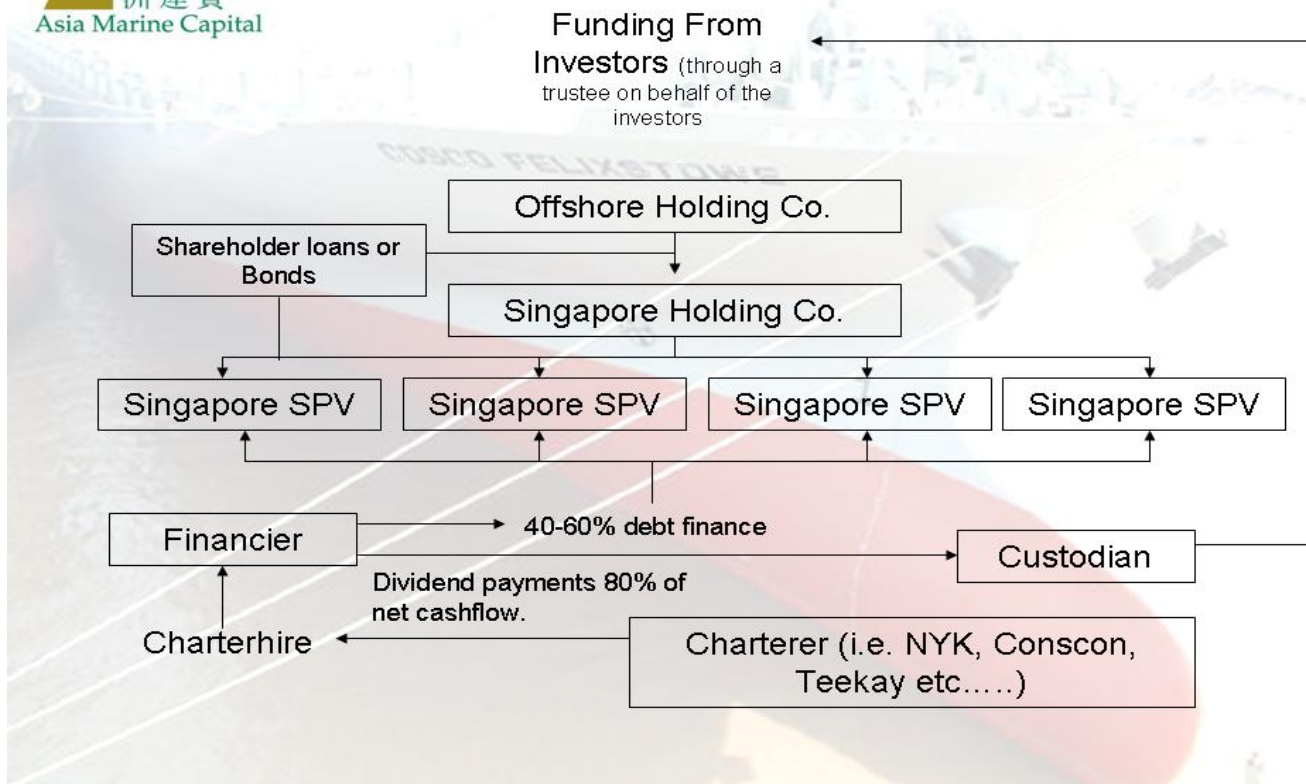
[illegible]
Asia Marine Capital

Funding From Investors (through a trustee on behalf of the investors

COSCO FELIXSTOWE

Offshore Holding Co.

Shareholder loans or Bonds

Singapore Holding Co.

Singapore SPV

Singapore SPV

Singapore SPV

Singapore SPV

Financier

40-60% debt finance

Custodian

Dividend payments 80% of net cashflow.

Charterhire

Charterer (i.e. NYK, Conscon, Teekay etc…..)